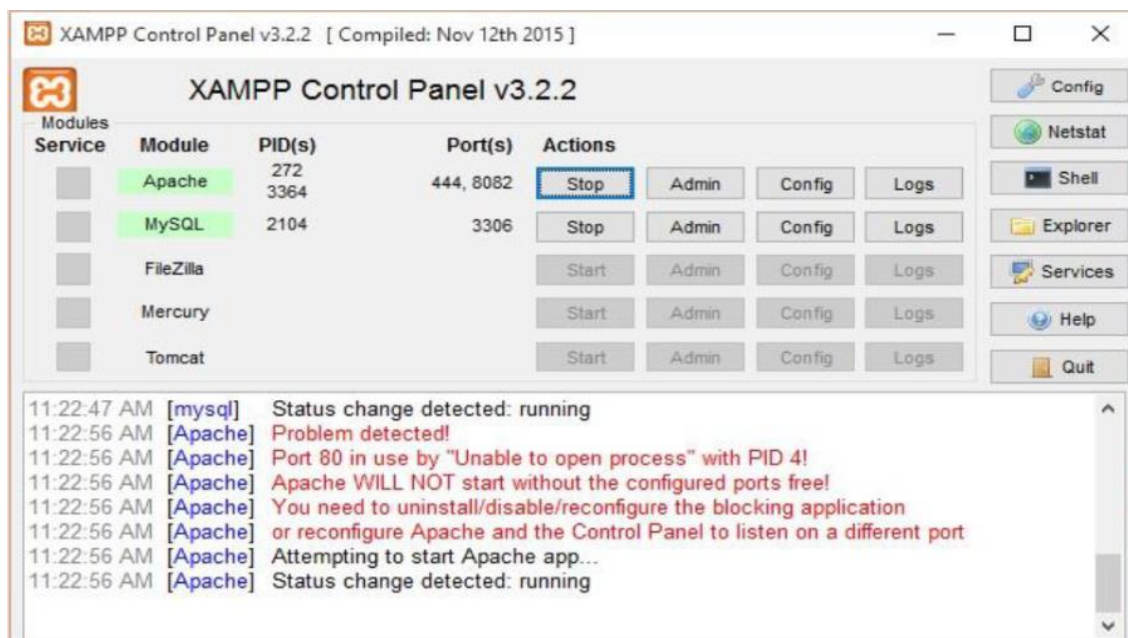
XAMPP Control Panel v3.2.2 [ Compiled: Nov 12th 2015 ]

XAMPP Control Panel v3.2.2

Config
Netstat
Shell
Explorer
Services
Help
Quit

Modules

| Service | Module | PID(s) | Port(s) | Actions | | | |
|---|---|---|---|---|---|---|---|
| | Apache | 272 3364 | 444, 8082 | Stop | Admin | Config | Logs |
| | MySQL | 2104 | 3306 | Stop | Admin | Config | Logs |
| | FileZilla | | | Start | Admin | Config | Logs |
| | Mercury | | | Start | Admin | Config | Logs |
| | Tomcat | | | Start | Admin | Config | Logs |

11:22:47 AM [mysql] Status change detected: running
11:22:56 AM [Apache] Problem detected!
11:22:56 AM [Apache] Port 80 in use by "Unable to open process" with PID 4!
11:22:56 AM [Apache] Apache WILL NOT start without the configured ports free!
11:22:56 AM [Apache] You need to uninstall/disable/reconfigure the blocking application
11:22:56 AM [Apache] or reconfigure Apache and the Control Panel to listen on a different port
11:22:56 AM [Apache] Attempting to start Apache app...
11:22:56 AM [Apache] Status change detected: running